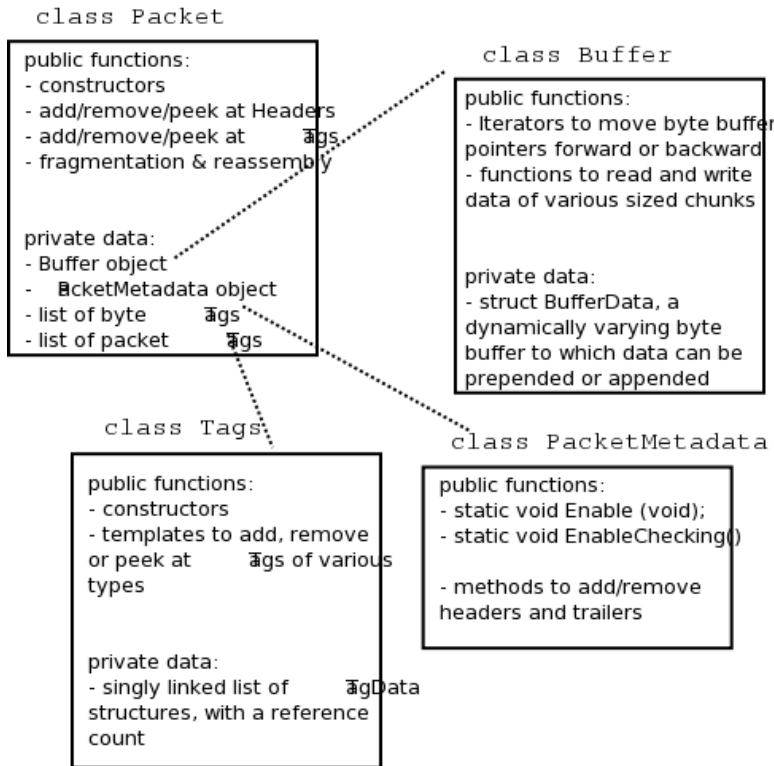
class Packet

public functions:
- constructors
- add/remove/peek at Headers
- add/remove/peek at Tags
- fragmentation & reassembly

private data:
- Buffer object
- PacketMetadata object
- list of byte Tags
- list of packet Tags

class Buffer

public functions:
- Iterators to move byte buffer pointers forward or backward
- functions to read and write data of various sized chunks

private data:
- struct BufferData, a dynamically varying byte buffer to which data can be prepended or appended

class Tags

public functions:
- constructors
- templates to add, remove or peek at Tags of various types

private data:
- singly linked list of TagData structures, with a reference count

class PacketMetadata

public functions:
- static void Enable (void);
- static void EnableChecking()

- methods to add/remove headers and trailers